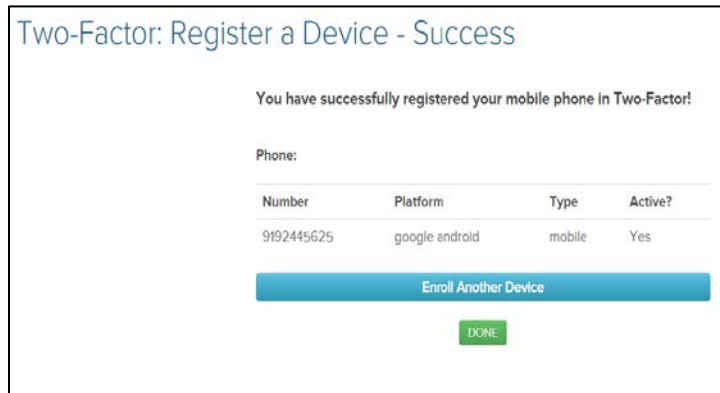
Two-Factor: Register a Device - Success

You have successfully registered your mobile phone in Two-Factor!

Phone:

| Number | Platform | Type | Active? |
|---|---|---|---|
| 9192445625 | google android | mobile | Yes |

Enroll Another Device

DONE